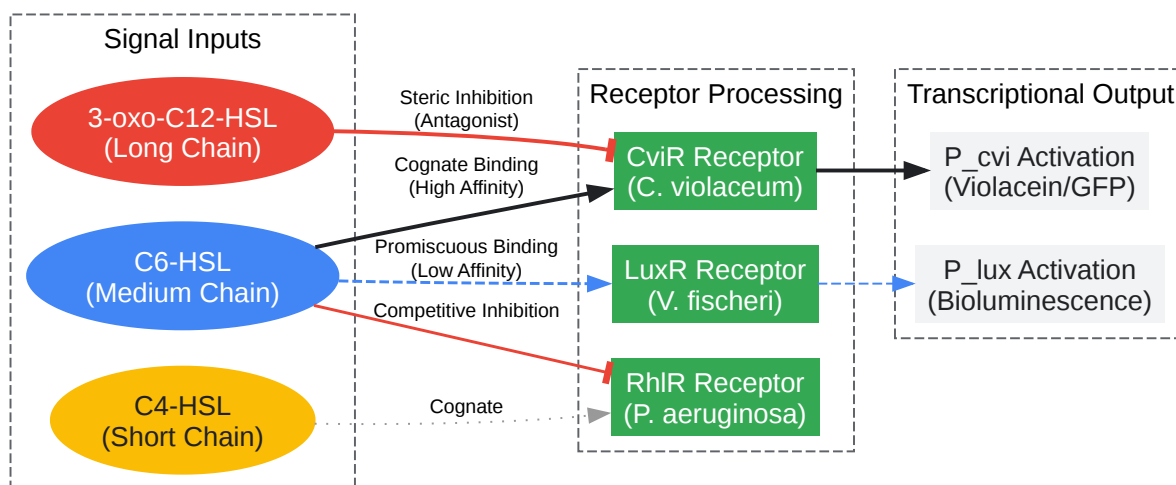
Signal Inputs

3-oxo-C12-HSL
(Long Chain)

C6-HSL
(Medium Chain)

C4-HSL
(Short Chain)

Steric Inhibition
(Antagonist)

Cognate Binding
(High Affinity)

Promiscuous Binding
(Low Affinity)

Competitive Inhibition

Cognate

Receptor Processing

CviR Receptor
(C. violaceum)

LuxR Receptor
(V. fischeri)

RhlR Receptor
(P. aeruginosa)

Transcriptional Output

P_cvi Activation
(Violacein/GFP)

P_lux Activation
(Bioluminescence)